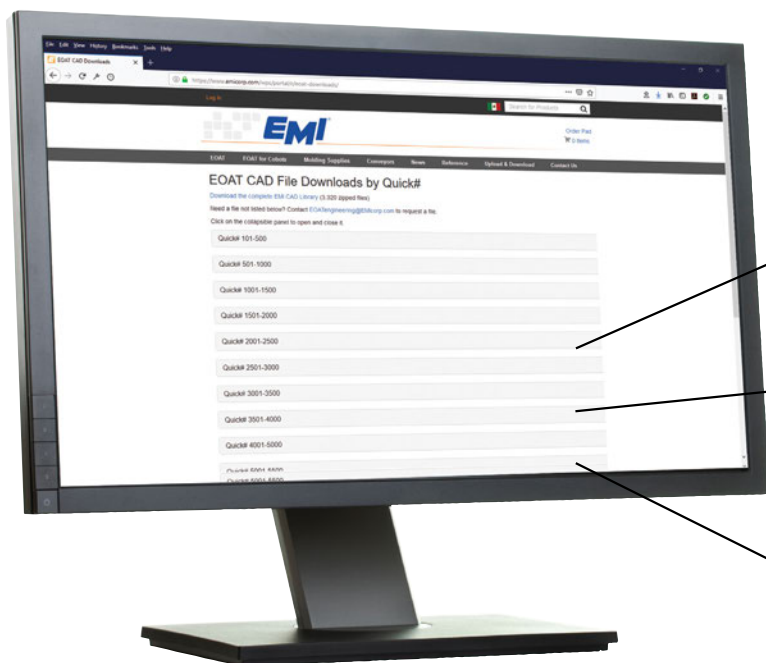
File Edit View History Bookmarks Tools Help

EOAT CAD Downloads

https://www.emicorp.com/eoat/eoat-downloads/

Log In

Search for Products

EMI

Order Pad
0 Items

EOAT EOAT for Cobots Molding Supplies Conveyors News Reference Upload & Download Contact Us

EOAT CAD File Downloads by Quick#

Download the complete EMI CAD Library (3,020 zipped files)

Need a file not listed below? Contact EOATengineering@EMIcorp.com to request a file.

Click on the collapsible panel to open and close it.

Quick# 101-500

Quick# 501-1000

Quick# 1001-1500

Quick# 1501-2000

Quick# 2001-2500

Quick# 2501-3000

Quick# 3001-3500

Quick# 3501-4000

Quick# 4001-5000

Quick# 5001-5500